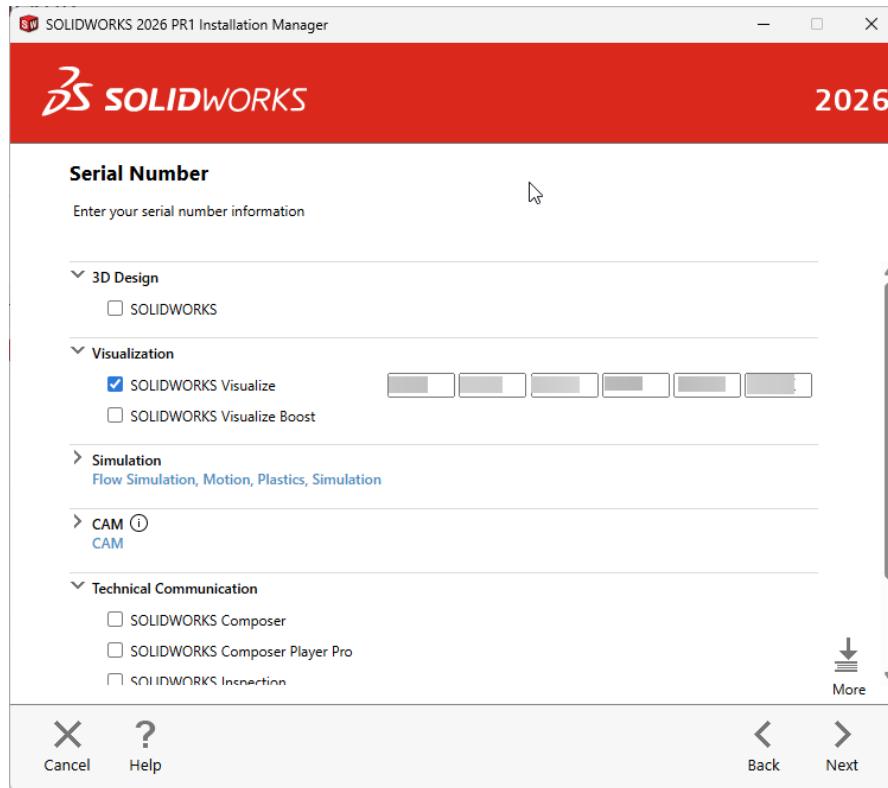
SOLIDWORKS 2026 PR1 Installation Manager

3DS SOLIDWORKS

2026

Serial Number

Enter your serial number information

3D Design

SOLIDWORKS

Visualization

SOLIDWORKS Visualize

SOLIDWORKS Visualize Boost

Simulation

Flow Simulation, Motion, Plastics, Simulation

CAM

CAM

Technical Communication

SOLIDWORKS Composer

SOLIDWORKS Composer Player Pro

SOLIDWORKS Inspection

More

Cancel

Help

Back

Next